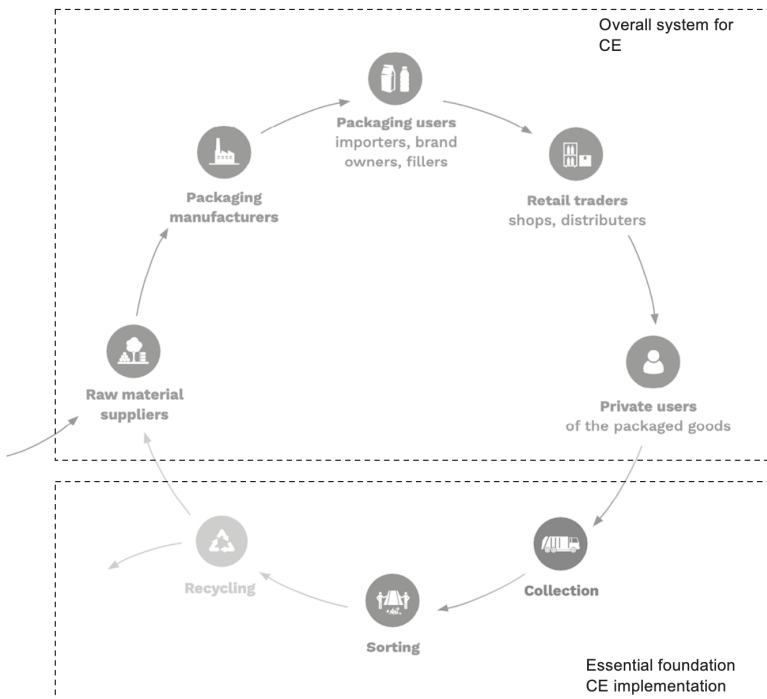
Overall system for CE

Packaging users
importers, brand owners, fillers

Retail traders
shops, distributers

Private users
of the packaged goods

Packaging manufacturers

Raw material suppliers

Recycling

Sorting

Collection

Essential foundation CE implementation